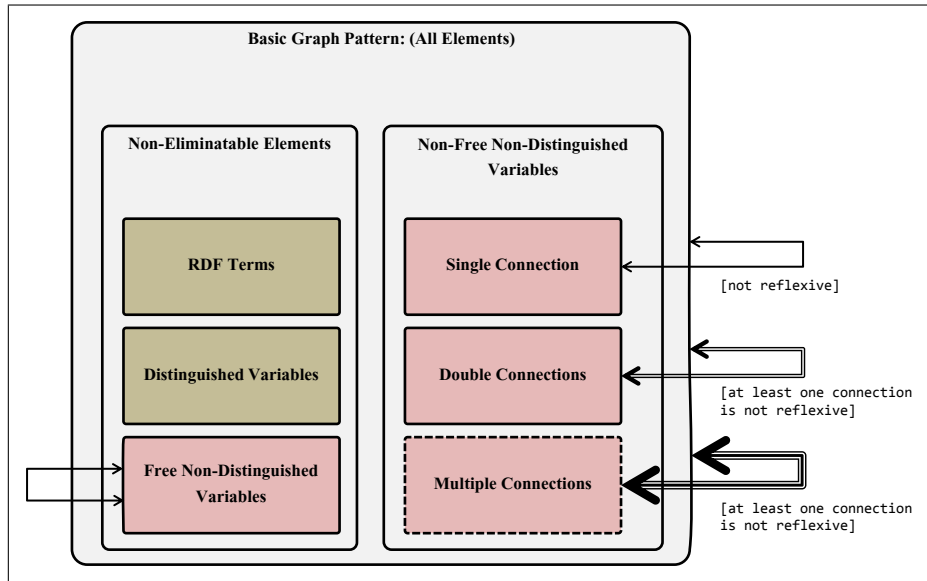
Basic Graph Pattern: (All Elements)

Non-Eliminatable Elements

RDF Terms

Distinguished Variables

Free Non-Distinguished Variables

Non-Free Non-Distinguished Variables

Single Connection

Double Connections

Multiple Connections

[not reflexive]

[at least one connection is not reflexive]

[at least one connection is not reflexive]